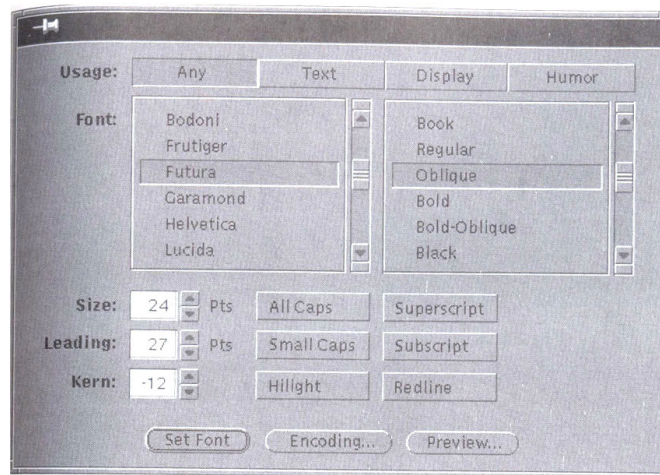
Usage: Any Text Display Humor

Font:

Bodoni
Frutiger
Futura
Garamond
Helvetica
Lucida

Book
Regular
Oblique
Bold
Bold-Oblique
Black

Size: 24 Pts All Caps Superscript

Leading: 27 Pts Small Caps Subscript

Kern: -12 Hilight Redline

Set Font Encoding... Preview...